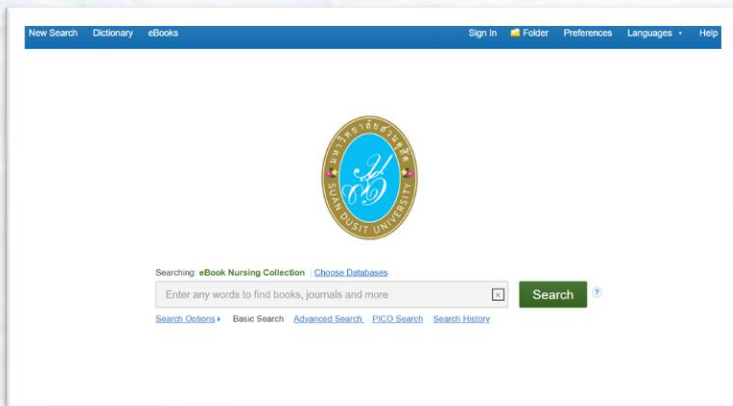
New Search Dictionary eBooks

Sign In Folder Preferences Languages Help

มหาวิทยาลัยสวนดุสิต
SUAN DUSIT UNIVERSITY

Searching: eBook Nursing Collection | Choose Databases

Enter any words to find books, journals and more

Search

Search Options ▸ Basic Search Advanced Search PICO Search Search History